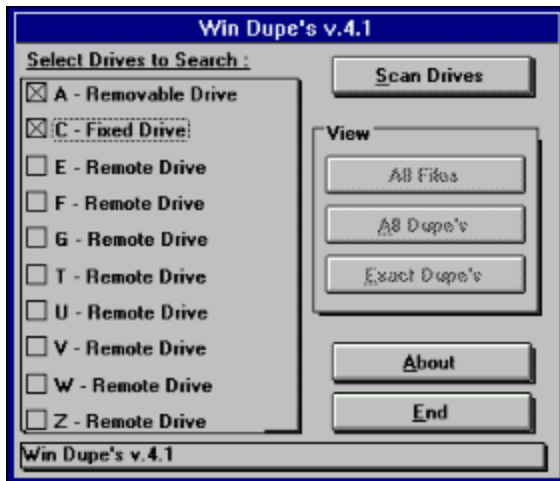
Win Dupe's v.4.1

Select Drives to Search :

☒ A - Removable Drive
☒ C - Fixed Drive
☐ E - Remote Drive
☐ F - Remote Drive
☐ G - Remote Drive
☐ T - Remote Drive
☐ U - Remote Drive
☐ V - Remote Drive
☐ W - Remote Drive
☐ Z - Remote Drive

Scan Drives

View

All Files

All Dupe's

Exact Dupe's

About

End

Win Dupe's v.4.1